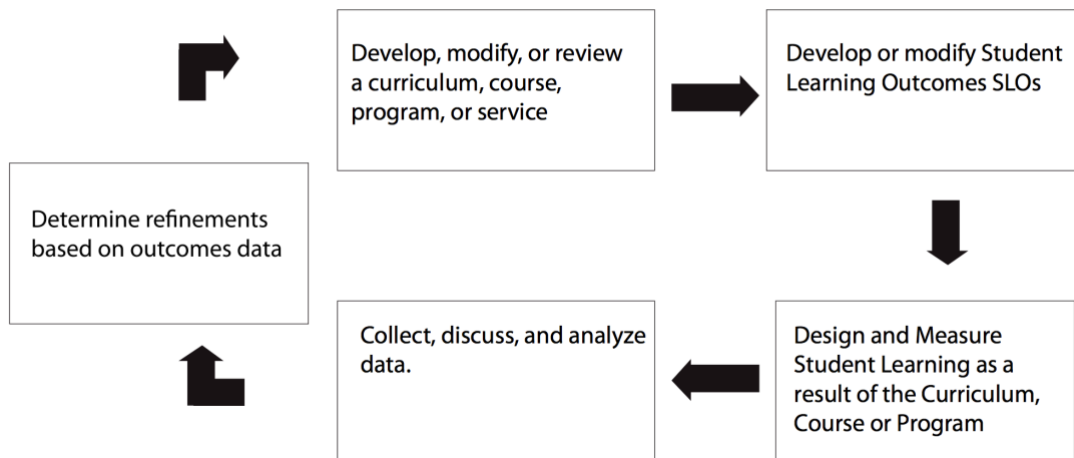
Develop, modify, or review a curriculum, course, program, or service

Develop or modify Student Learning Outcomes SLOs

Design and Measure Student Learning as a result of the Curriculum, Course or Program

Collect, discuss, and analyze data.

Determine refinements based on outcomes data